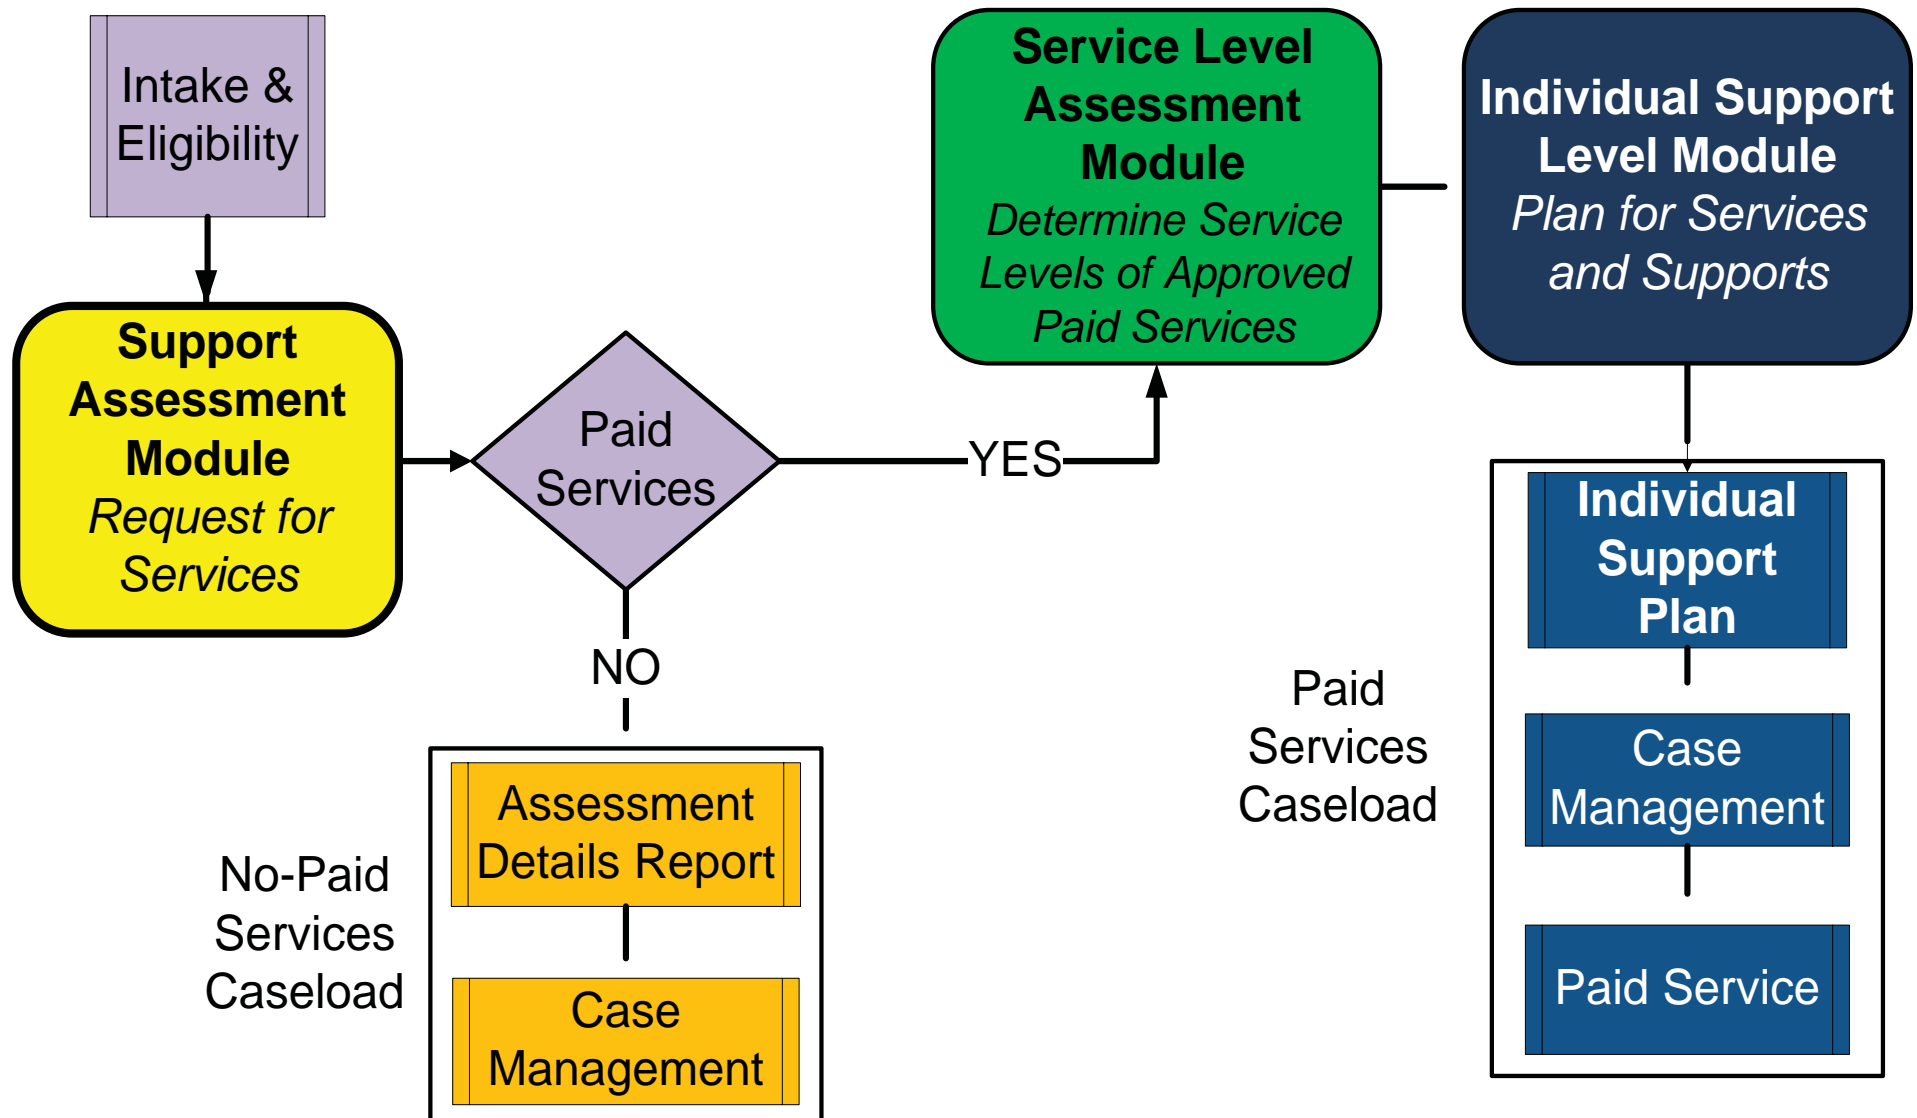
Intake & Eligibility

Support Assessment Module
Request for Services

Paid Services

YES

NO

Service Level Assessment Module
Determine Service Levels of Approved Paid Services

Individual Support Level Module
Plan for Services and Supports

No-Paid Services Caseload

Assessment Details Report

Case Management

Paid Services Caseload

Individual Support Plan

Case Management

Paid Service